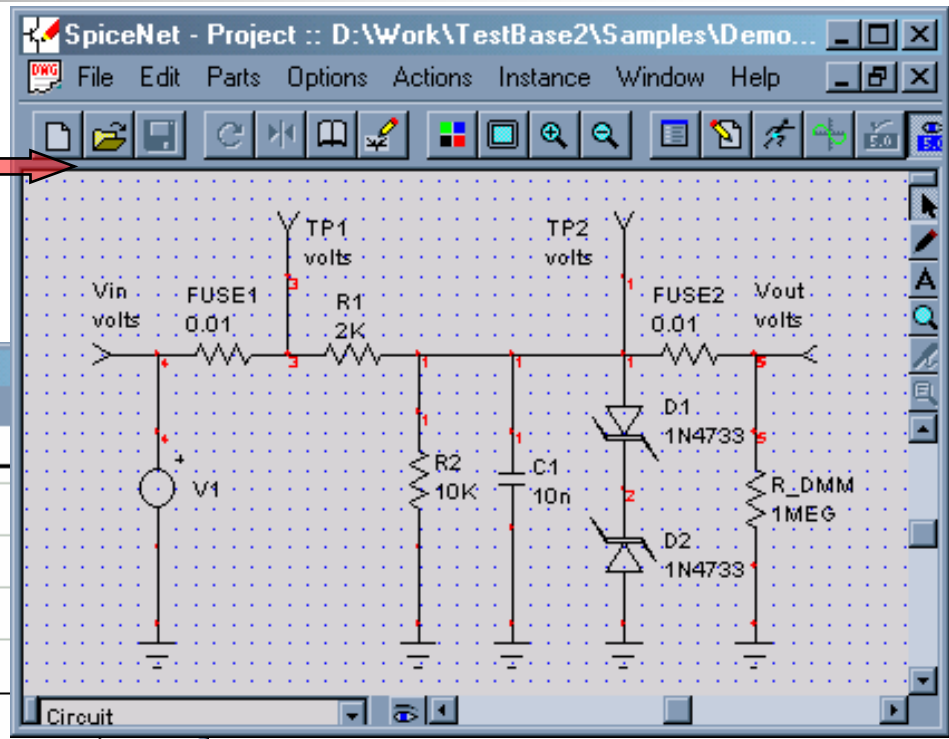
SpiceNet - Project :: D:\Work\TestBase2\Samples\Demo...

File Edit Parts Options Actions Instance Window Help

5.0

TP1
volts

TP2
volts

Vin
volts

FUSE1
0.01

R1
2K

FUSE2
0.01

Vout
volts

3

3

1

1

1

1

1

1

5

5

2

+

V1

R2
10K

C1
10n

D1
1N4733

D2
1N4733

R_DMM
1MEG

Circuit